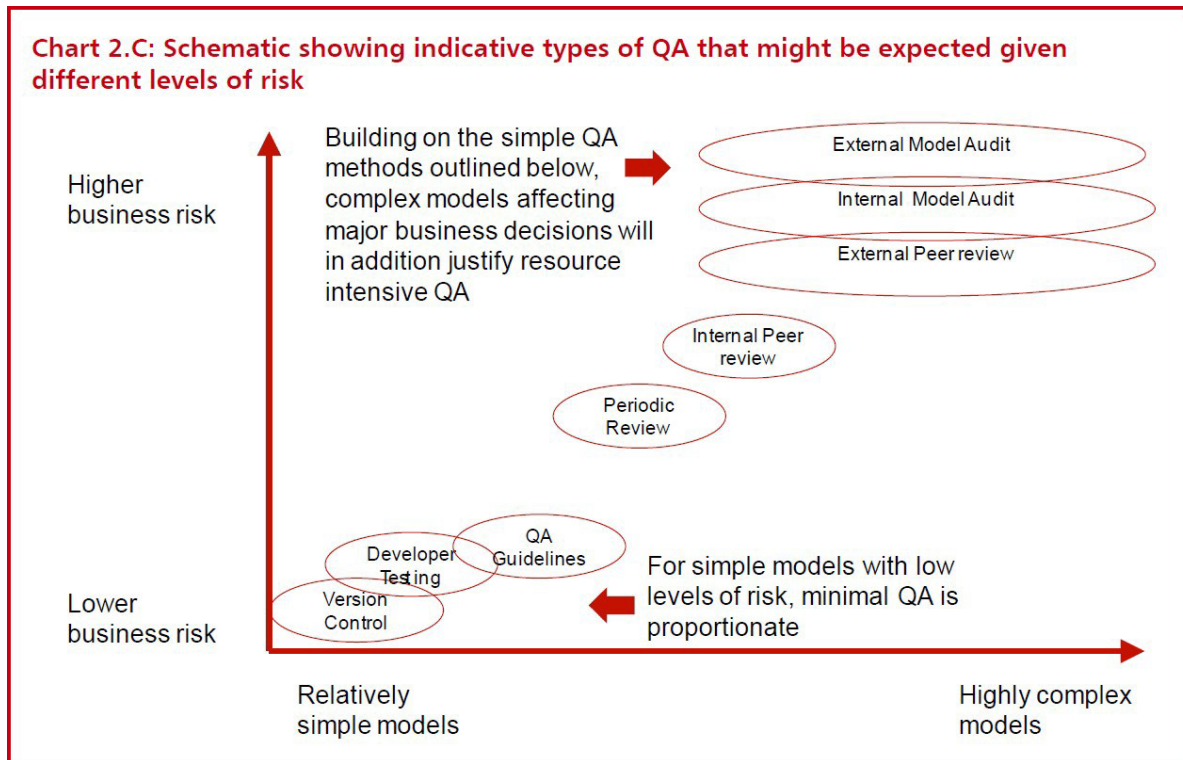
Chart 2.C: Schematic showing indicative types of QA that might be expected given different levels of risk

Higher business risk

Building on the simple QA methods outlined below, complex models affecting major business decisions will in addition justify resource intensive QA

External Model Audit

Internal Model Audit

External Peer review

Internal Peer review

Periodic Review

QA Guidelines

Developer Testing

Version Control

For simple models with low levels of risk, minimal QA is proportionate

Lower business risk

Relatively simple models

Highly complex models